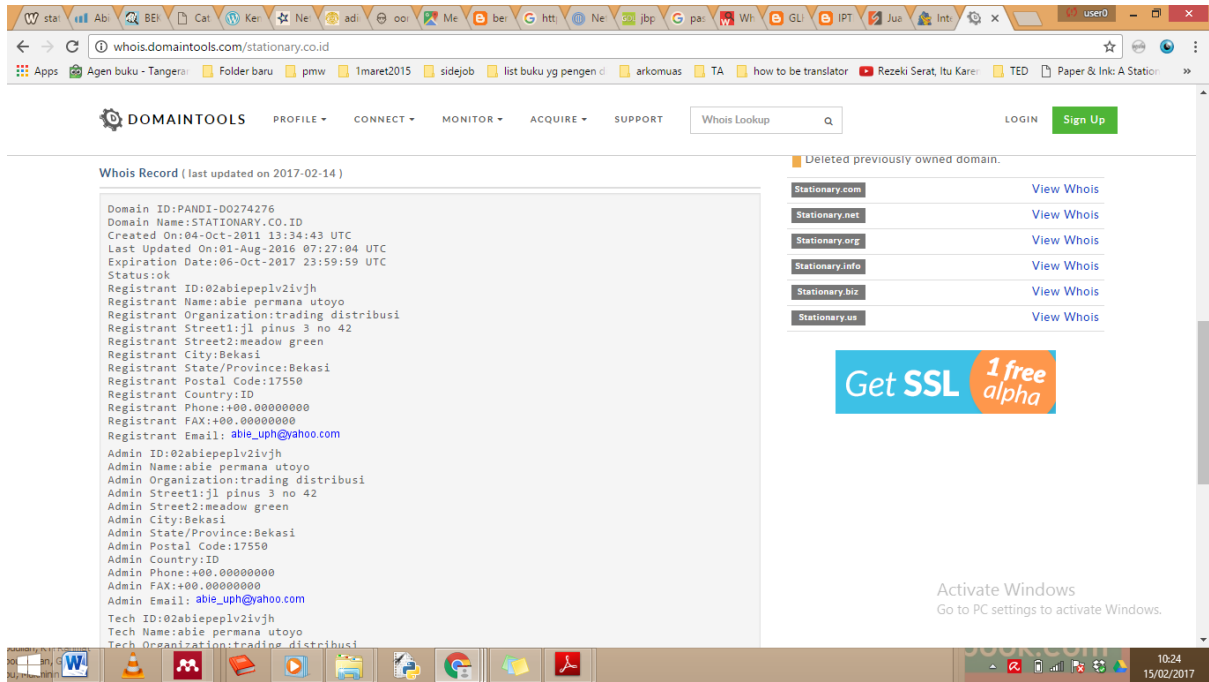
stat | Abi | BEK | Cat | Ker | Ne | adi | oor | Me | ber | http | Ne | jbp | pas | Wh | GLI | IPT | Jua | Inte | user0

whois.domaintools.com/stationary.co.id

Apps | Agen buku - Tangera | Folder baru | pmw | 1maret2015 | sidejob | list buku yg pengen d | arkomuas | TA | how to be translator | Rezeki Serat, Itu Karen | TED | Paper & Ink: A Station | »

DOMAINTOOLS | PROFILE ▾ | CONNECT ▾ | MONITOR ▾ | ACQUIRE ▾ | SUPPORT | Whois Lookup | LOGIN | Sign Up

Whois Record ( last updated on 2017-02-14 )

Domain ID:PANDI-DO274276
Domain Name:STATIONARY.CO.ID
Created On:04-Oct-2011 13:34:43 UTC
Last Updated On:01-Aug-2016 07:27:04 UTC
Expiration Date:06-Oct-2017 23:59:59 UTC
Status:ok
Registrant ID:02abiepeplv2ivjh
Registrant Name:abie permana utoyo
Registrant Organization:trading distribusi
Registrant Street1:jl pinus 3 no 42
Registrant Street2:meadow green
Registrant City:Bekasi
Registrant State/Province:Bekasi
Registrant Postal Code:17550
Registrant Country:ID
Registrant Phone:+00.00000000
Registrant FAX:+00.00000000
Registrant Email: abie_uph@yahoo.com

Admin ID:02abiepeplv2ivjh
Admin Name:abie permana utoyo
Admin Organization:trading distribusi
Admin Street1:jl pinus 3 no 42
Admin Street2:meadow green
Admin City:Bekasi
Admin State/Province:Bekasi
Admin Postal Code:17550
Admin Country:ID
Admin Phone:+00.00000000
Admin FAX:+00.00000000
Admin Email: abie_uph@yahoo.com

Tech ID:02abiepeplv2ivjh
Tech Name:abie permana utoyo
Tech Organization:trading distribusi

Deleted previously owned domain.

| Stationary.com | View Whois |
|---|---|
| Stationary.net | View Whois |
| Stationary.org | View Whois |
| Stationary.info | View Whois |
| Stationary.biz | View Whois |
| Stationary.us | View Whois |

Get SSL 1 free alpha

Activate Windows
Go to PC settings to activate Windows.

10:24
15/02/2017